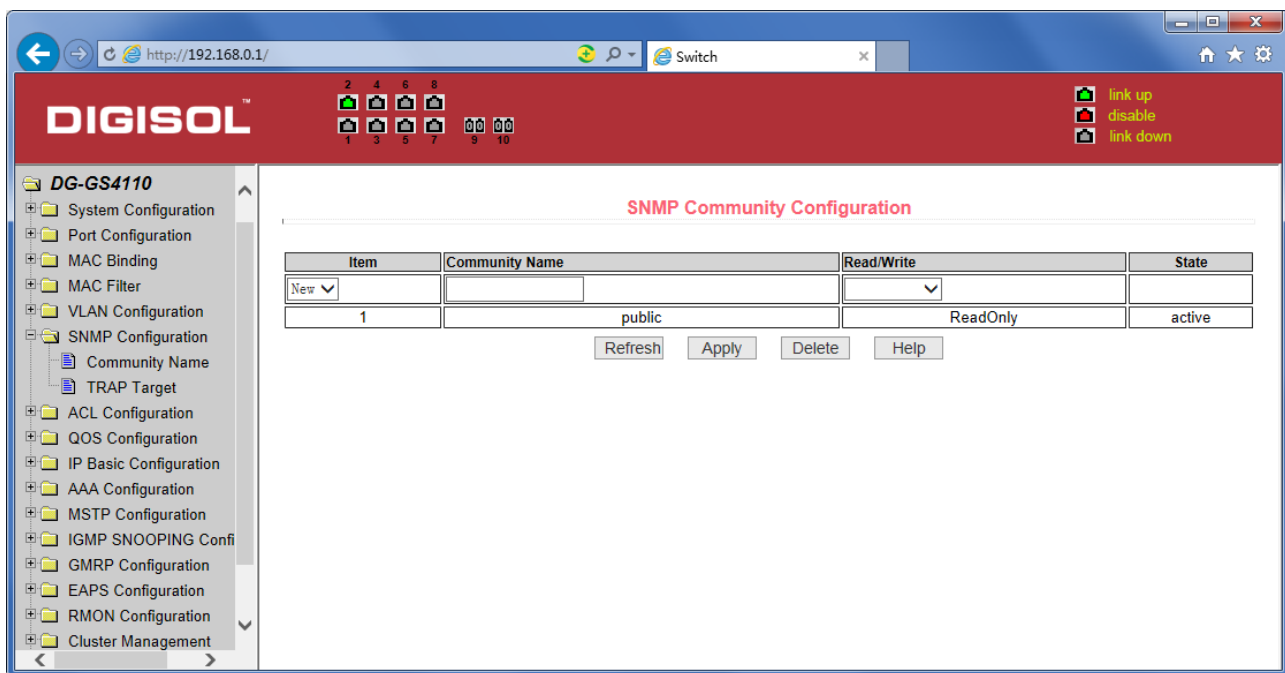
http://192.168.0.1/

Switch

DIGISOL™

2 4 6 8

1 3 5 7 9 10

link up
disable
link down

DG-GS4110
System Configuration
Port Configuration
MAC Binding
MAC Filter
VLAN Configuration
SNMP Configuration
Community Name
TRAP Target
ACL Configuration
QOS Configuration
IP Basic Configuration
AAA Configuration
MSTP Configuration
IGMP SNOOPING Confi
GMRP Configuration
EAPS Configuration
RMON Configuration
Cluster Management

SNMP Community Configuration

| Item | Community Name | Read/Write | State |
|---|---|---|---|
| New | | | |
| 1 | public | ReadOnly | active |

Refresh Apply Delete Help